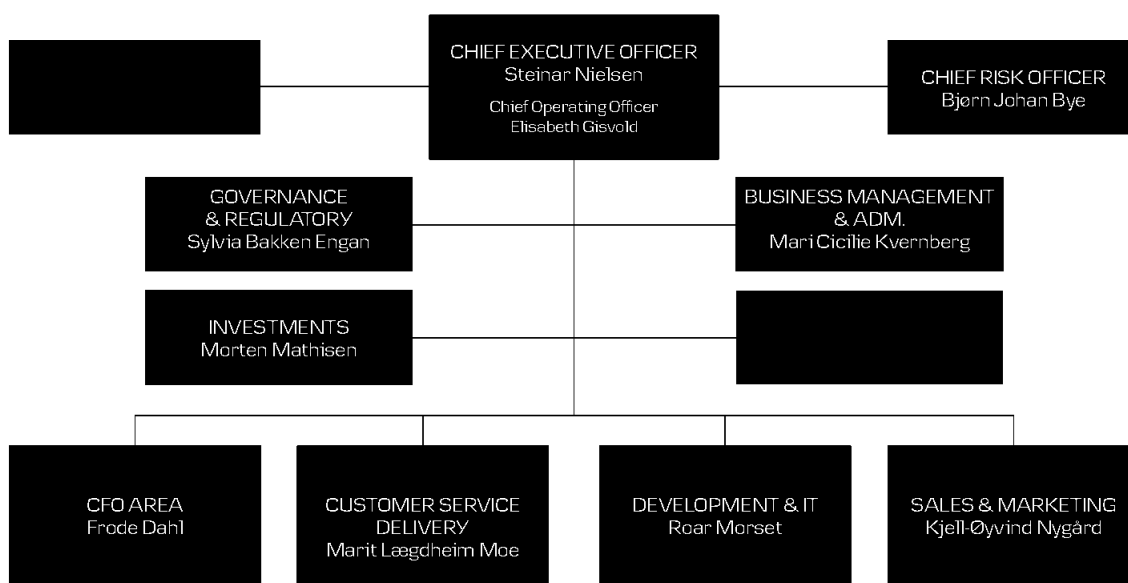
CHIEF EXECUTIVE OFFICER
Steinar Nielsen

Chief Operating Officer
Elisabeth Gisvold

CHIEF RISK OFFICER
Bjørn Johan Bye

GOVERNANCE & REGULATORY
Sylvia Bakken Engan

BUSINESS MANAGEMENT & ADM.
Mari Cicilie Kvernberg

INVESTMENTS
Morten Mathisen

CFO AREA
Frode Dahl

CUSTOMER SERVICE DELIVERY
Marit Lægdheim Moe

DEVELOPMENT & IT
Roar Morset

SALES & MARKETING
Kjell-Øyvind Nygård